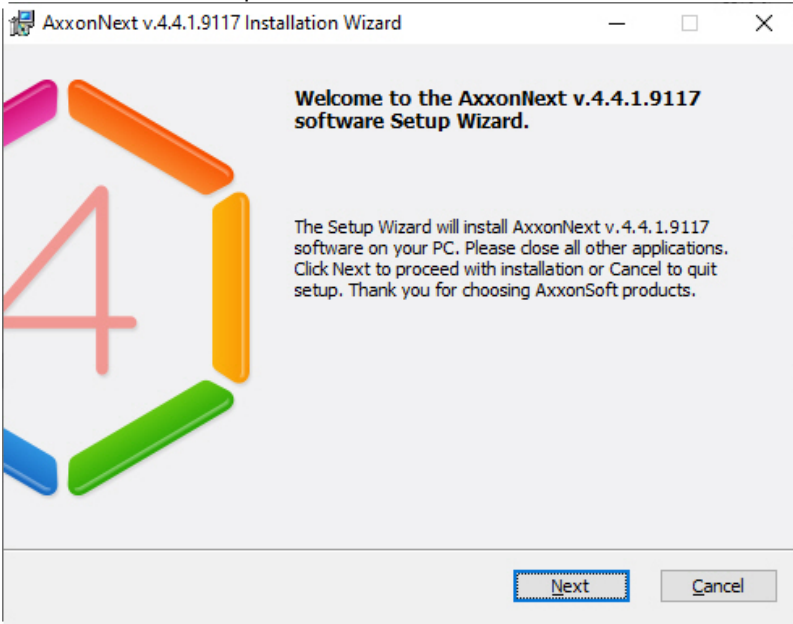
AxxonNext v.4.4.1.9117 Installation Wizard

4

Welcome to the AxxonNext v.4.4.1.9117 software Setup Wizard.

The Setup Wizard will install AxxonNext v.4.4.1.9117 software on your PC. Please close all other applications. Click Next to proceed with installation or Cancel to quit setup. Thank you for choosing AxxonSoft products.

Next Cancel